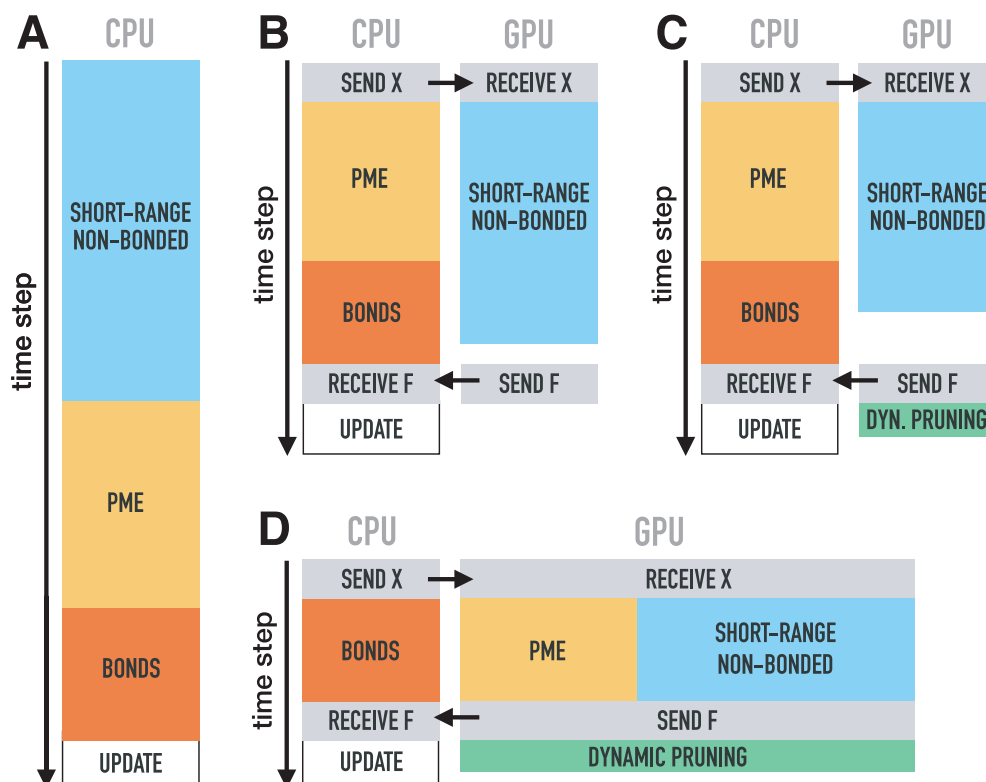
A
CPU
time step
SHORT-RANGE NON-BONDED
PME
BONDS
UPDATE

B
CPU
GPU
time step
SEND X
RECEIVE X
PME
SHORT-RANGE NON-BONDED
BONDS
RECEIVE F
SEND F
UPDATE

C
CPU
GPU
time step
SEND X
RECEIVE X
PME
SHORT-RANGE NON-BONDED
BONDS
RECEIVE F
SEND F
UPDATE
DYN. PRUNING

D
CPU
GPU
time step
SEND X
RECEIVE X
BONDS
PME
SHORT-RANGE NON-BONDED
RECEIVE F
SEND F
UPDATE
DYNAMIC PRUNING